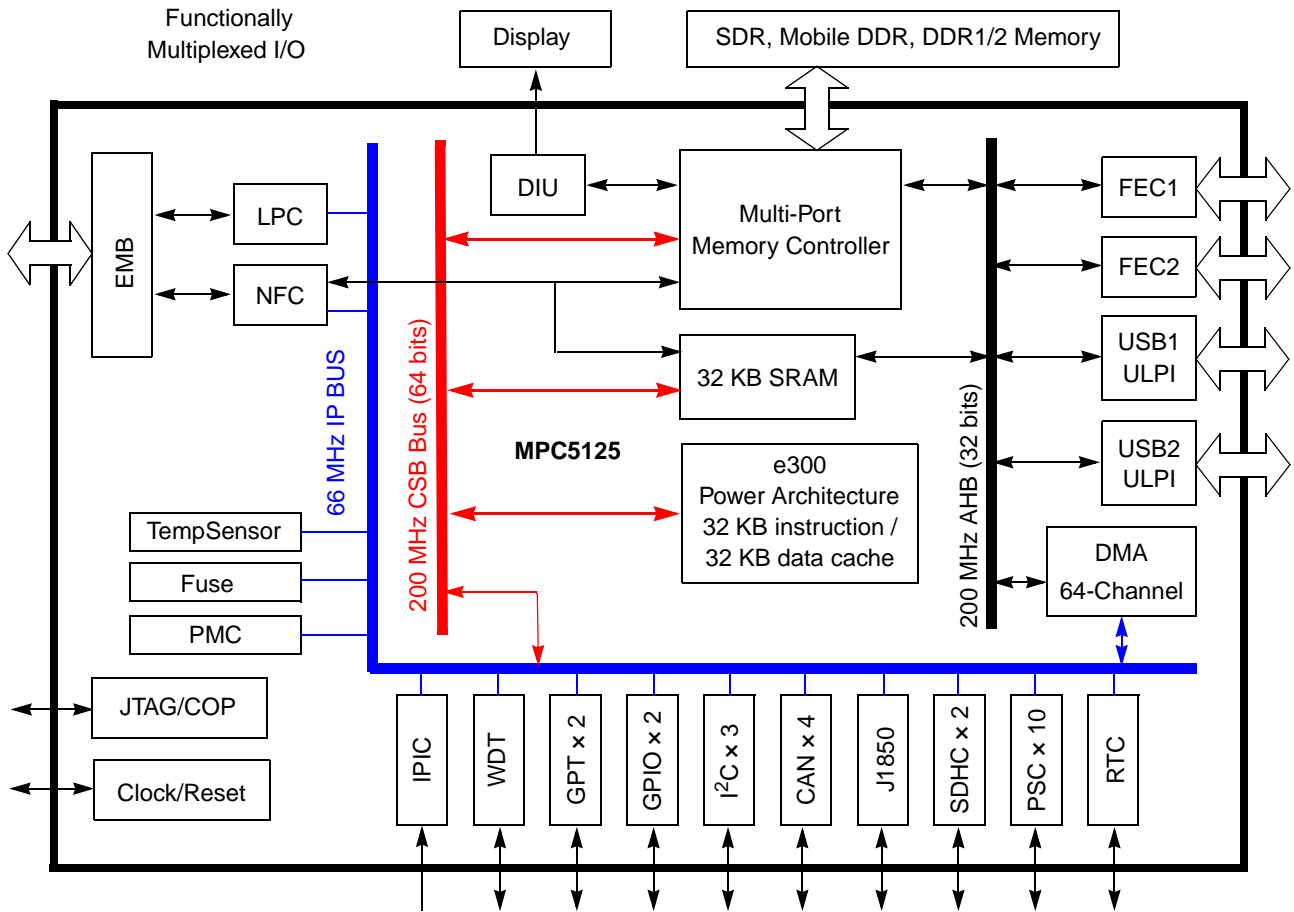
Functionally
Multiplexed I/O

Display

SDR, Mobile DDR, DDR1/2 Memory

EMB

LPC

NFC

DIU

Multi-Port
Memory Controller

32 KB SRAM

MPC5125

e300
Power Architecture
32 KB instruction /
32 KB data cache

66 MHz IP BUS

200 MHz CSB Bus (64 bits)

200 MHz AHB (32 bits)

FEC1

FEC2

USB1
ULPI

USB2
ULPI

DMA
64-Channel

TempSensor

Fuse

PMC

JTAG/COP

Clock/Reset

IPIC

WDT

GPT × 2

GPIO × 2

$I^2C$ × 3

CAN × 4

J1850

SDHC × 2

PSC × 10

RTC